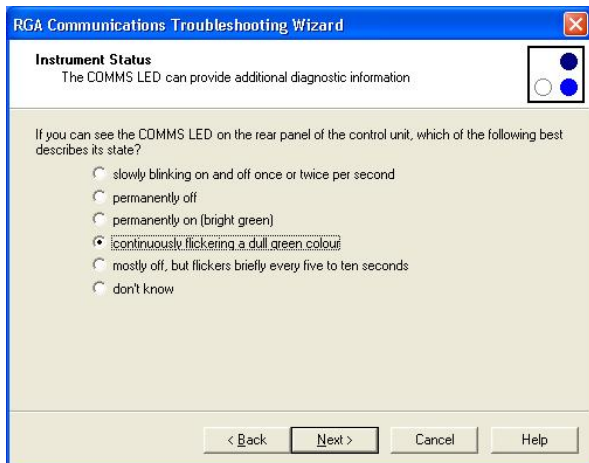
RGA Communications Troubleshooting Wizard

Instrument Status
The COMMS LED can provide additional diagnostic information

If you can see the COMMS LED on the rear panel of the control unit, which of the following best describes its state?

slowly blinking on and off once or twice per second
permanently off
permanently on (bright green)
continuously flickering a dull green colour
mostly off, but flickers briefly every five to ten seconds
don't know

< Back
Next >
Cancel
Help